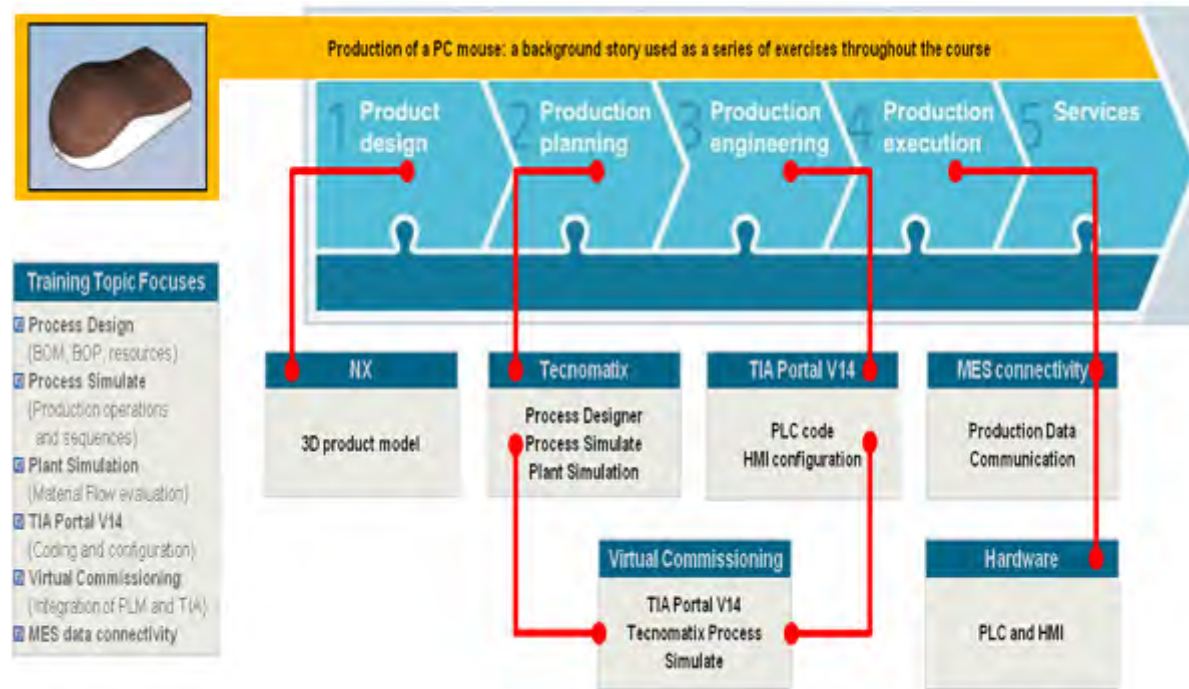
Production of a PC mouse: a background story used as a series of exercises throughout the course

1 Product design
2 Production planning
3 Production engineering
4 Production execution
5 Services

Training Topic Focuses
Process Design (BOM, BOP, resources)
Process Simulate (Production operations and sequences)
Plant Simulation (Material Flow evaluation)
TIA Portal V14 (Coding and configuration)
Virtual Commissioning (Integration of PLM and TIA)
MES data connectivity

NX
3D product model

Tecnomatix
Process Designer
Process Simulate
Plant Simulation

TIA Portal V14
PLC code
HMI configuration

MES connectivity
Production Data Communication

Virtual Commissioning
TIA Portal V14
Tecnomatix Process Simulate

Hardware
PLC and HMI